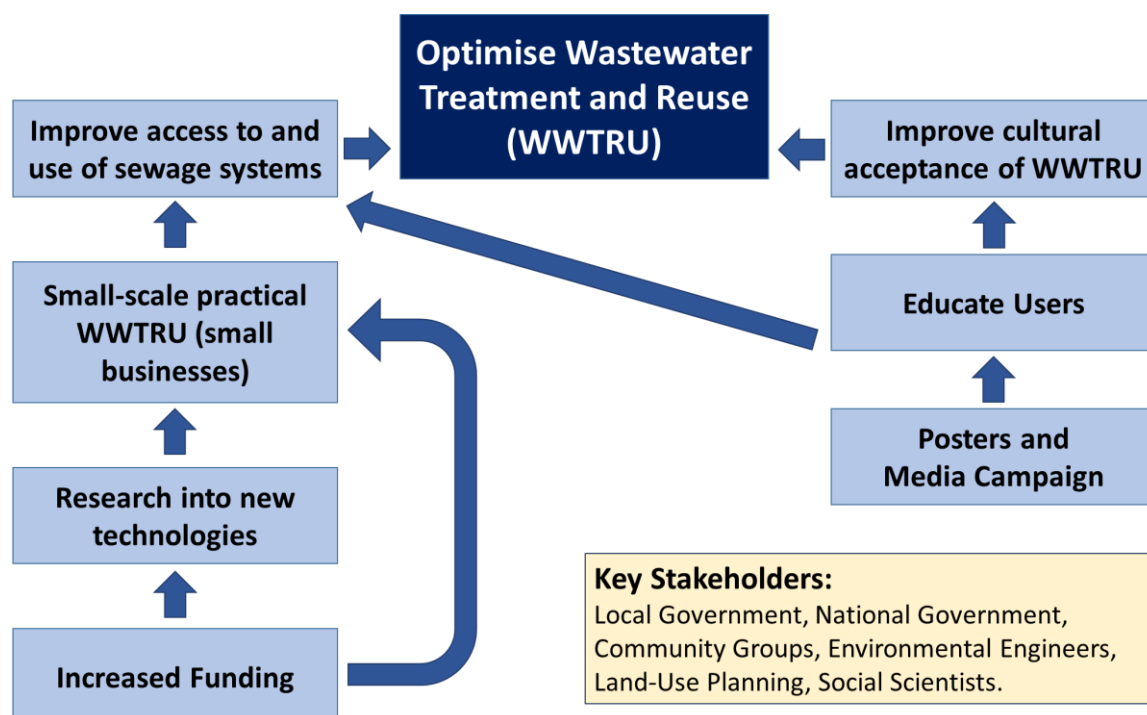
Optimise Wastewater Treatment and Reuse (WWTRU)

Improve access to and use of sewage systems

Improve cultural acceptance of WWTRU

Small-scale practical WWTRU (small businesses)

Educate Users

Posters and Media Campaign

Research into new technologies

Increased Funding

Key Stakeholders:
Local Government, National Government, Community Groups, Environmental Engineers, Land-Use Planning, Social Scientists.